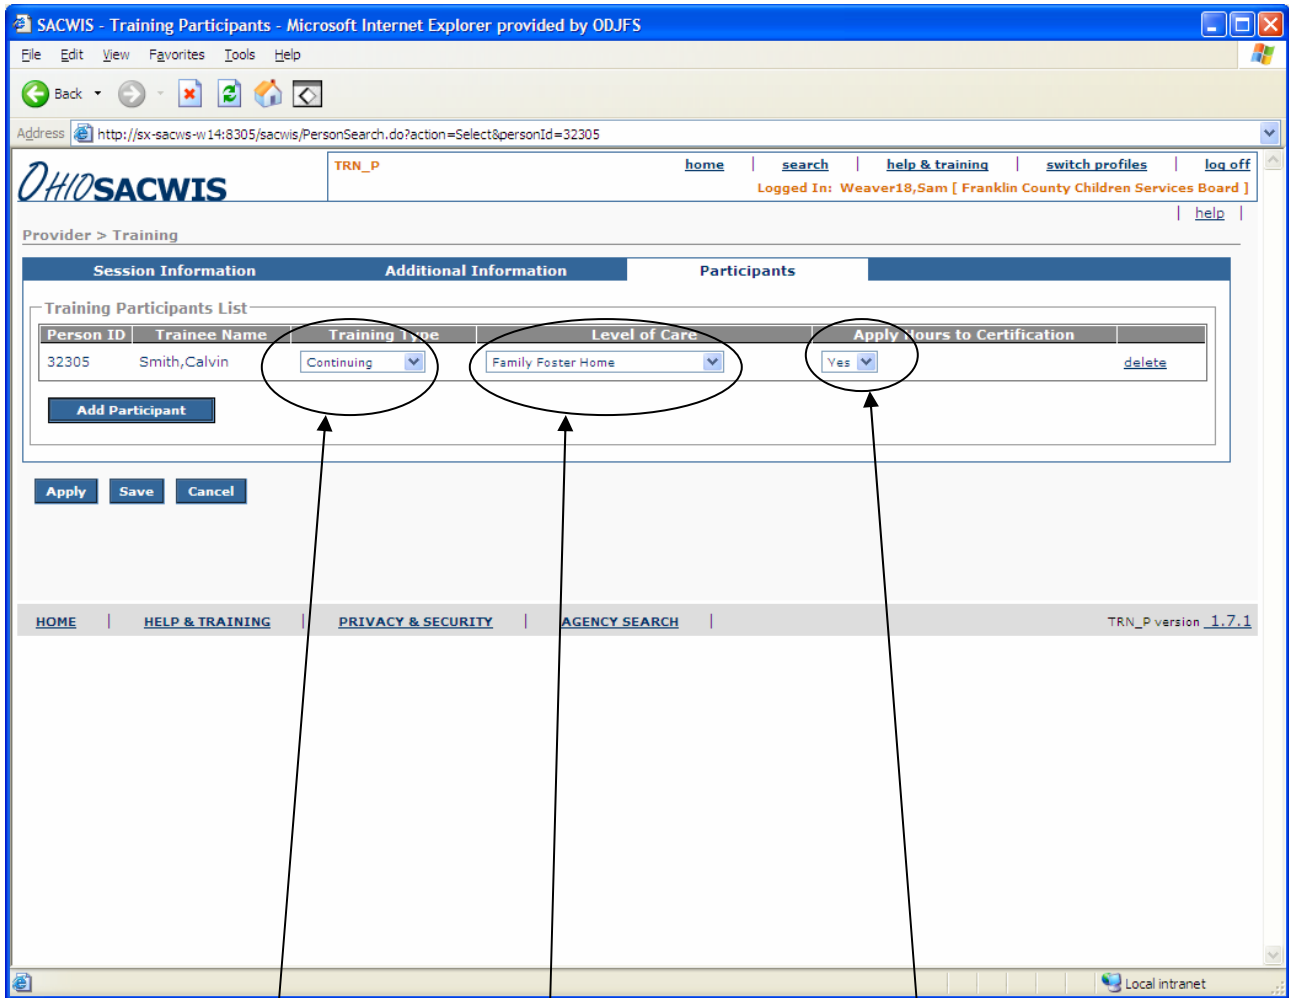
SACWIS - Training Participants - Microsoft Internet Explorer provided by ODJFS

File Edit View Favorites Tools Help

Back

Address http://sx-sacws-w14:8305/sacwis/PersonSearch.do?action=Select&personId=32305

OHIO SACWIS

TRN_P

home | search | help & training | switch profiles | log off

Logged In: Weaver18,Sam [ Franklin County Children Services Board ]

| help |

Provider > Training

Session Information | Additional Information | Participants

Training Participants List

| Person ID | Trainee Name | Training Type | Level of Care | Apply Hours to Certification | |
|---|---|---|---|---|---|
| 32305 | Smith,Calvin | Continuing | Family Foster Home | Yes | delete |

Add Participant

Apply Save Cancel

HOME | HELP & TRAINING | PRIVACY & SECURITY | AGENCY SEARCH |

TRN_P version 1.7.1

Local intranet